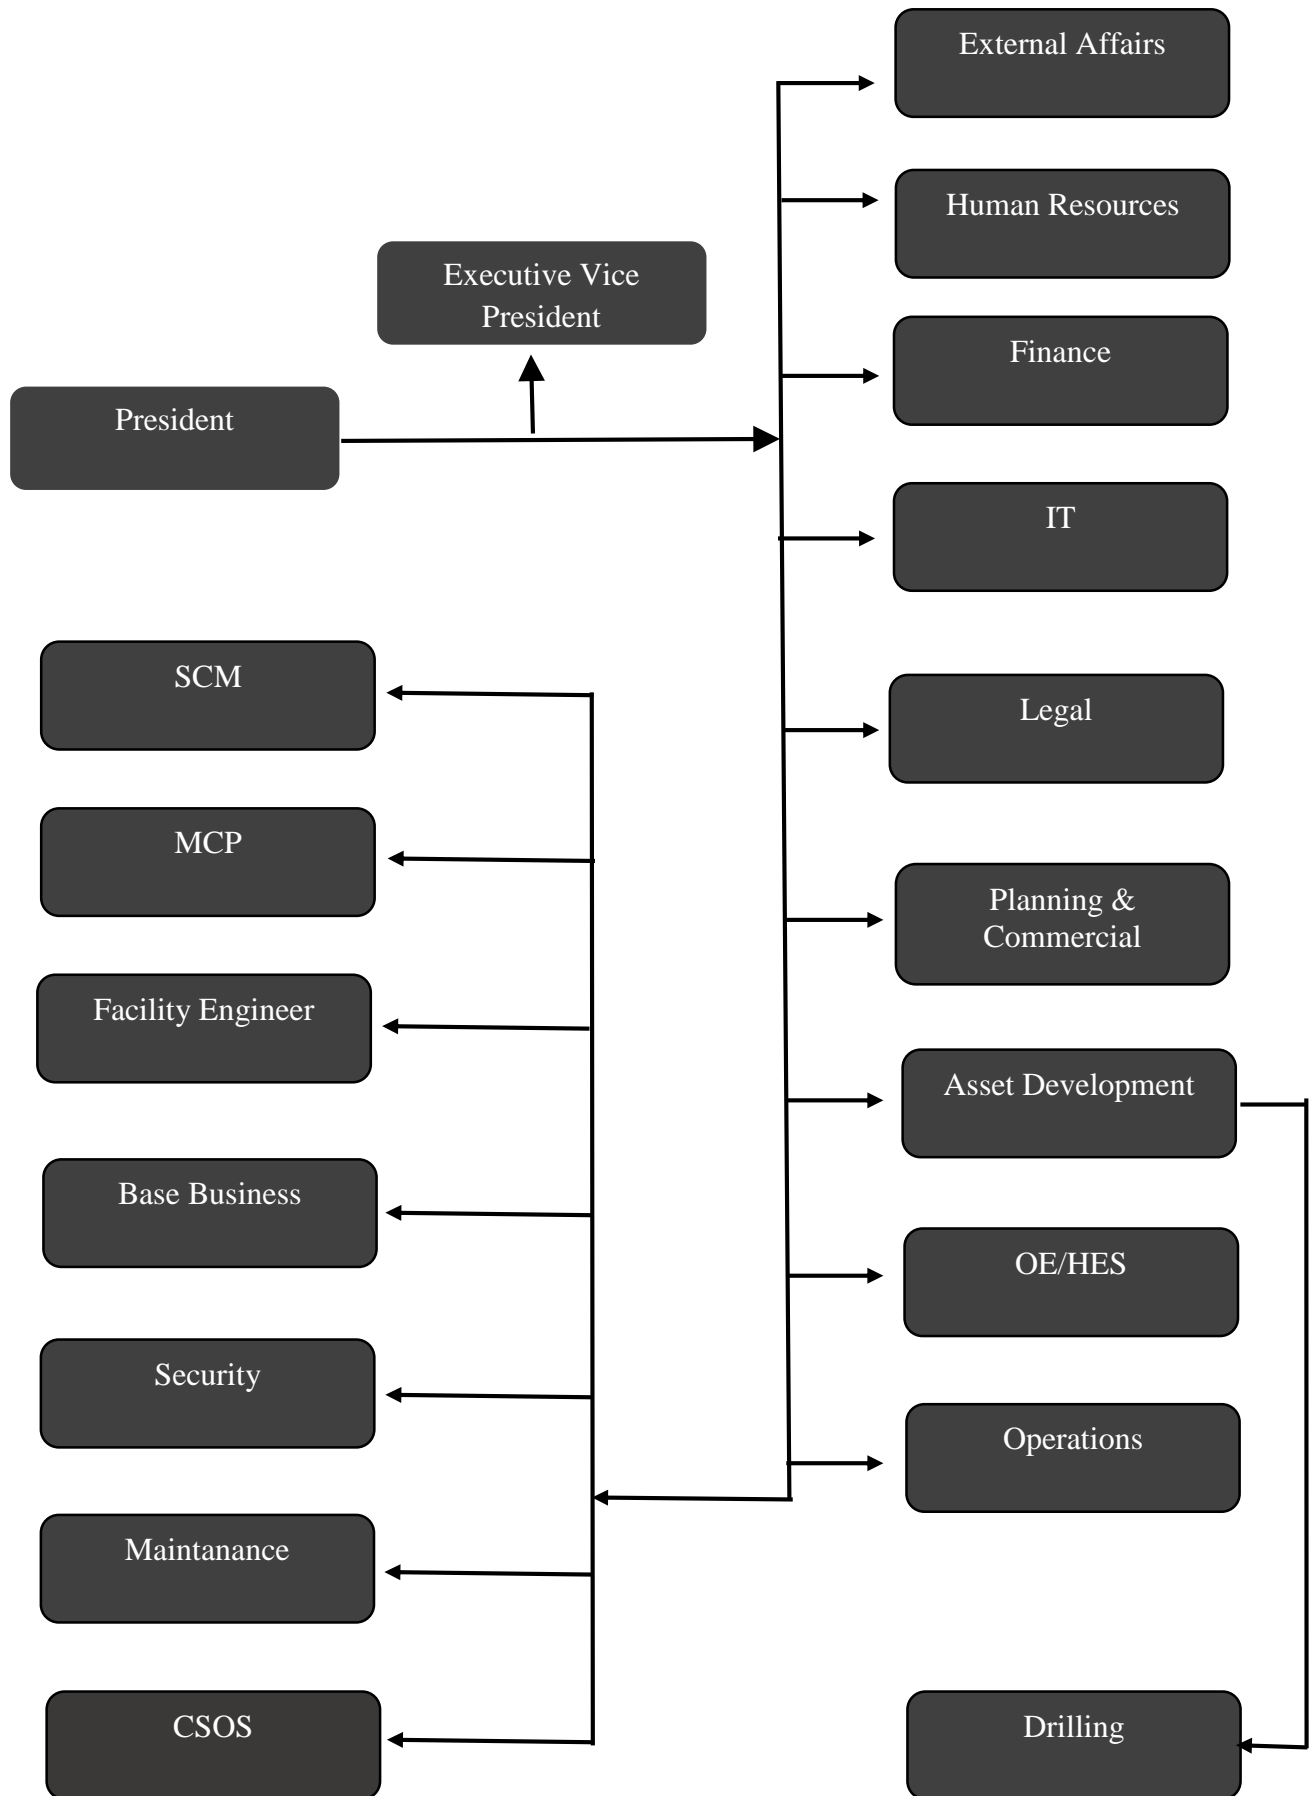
External Affairs

Human Resources

Executive Vice President

Finance

President

IT

SCM

Legal

MCP

Planning & Commercial

Facility Engineer

Asset Development

Base Business

OE/HES

Security

Operations

Maintanance

CSOS

Drilling